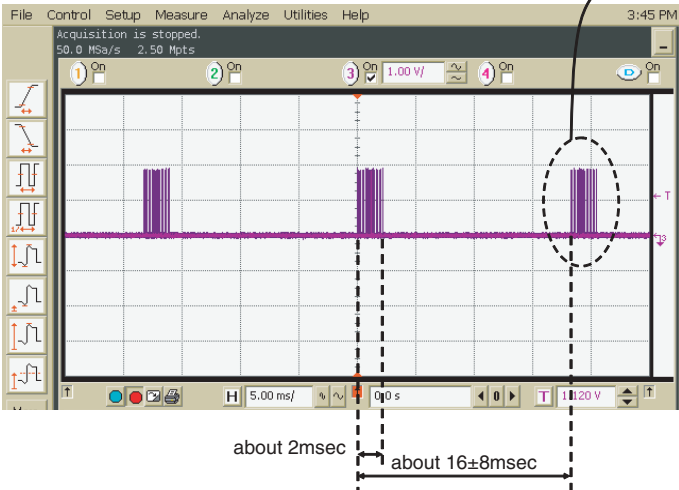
File Control Setup Measure Analyze Utilities Help 3:45 PM

Acquisition is stopped.
50.0 MSa/s 2.50 Mpts

1 On 2 On 3 On 1.00 V/ 4 On D On

T

3

H 5.00 ms/ 0.0 s T 1.120 V

about 2msec

about 16±8msec